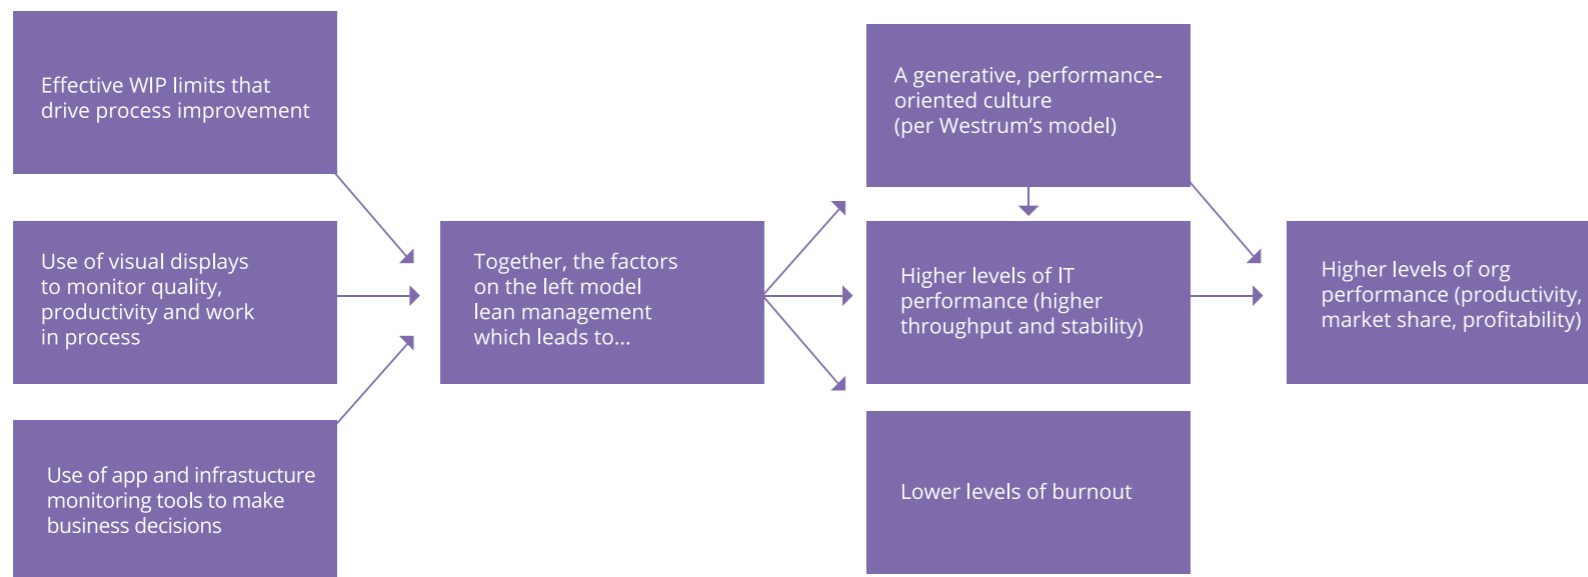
Effective WIP limits that drive process improvement

Use of visual displays to monitor quality, productivity and work in process

Use of app and infrastucture monitoring tools to make business decisions

Together, the factors on the left model lean management which leads to...

A generative, performance-oriented culture (per Westrum's model)

Higher levels of IT performance (higher throughput and stability)

Lower levels of burnout

Higher levels of org performance (productivity, market share, profitability)